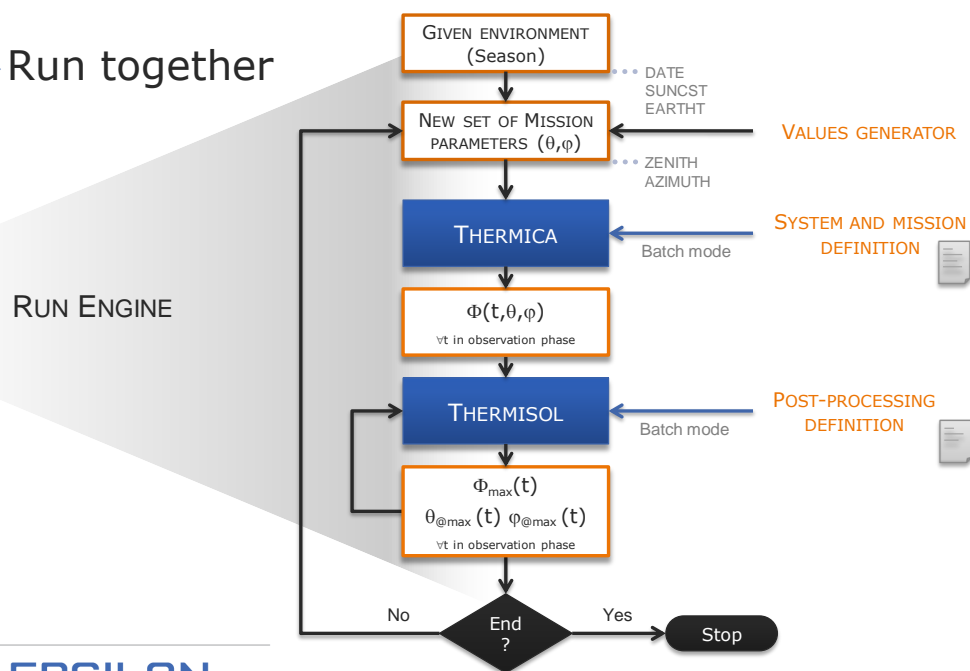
Run together

GIVEN ENVIRONMENT (Season)

DATE
SUNCST
EARTHT

NEW SET OF MISSION PARAMETERS $(\theta,\varphi)$

VALUES GENERATOR

ZENITH
AZIMUTH

THERMICA

Batch mode

SYSTEM AND MISSION DEFINITION

RUN ENGINE

$\Phi(t,\theta,\varphi)$
$\forall$t in observation phase

THERMISOL

Batch mode

POST-PROCESSING DEFINITION

$\Phi_{max}(t)$
$\theta_{@max}(t)$ $\varphi_{@max}(t)$
$\forall$t in observation phase

No

End ?

Yes

Stop

EPSILON